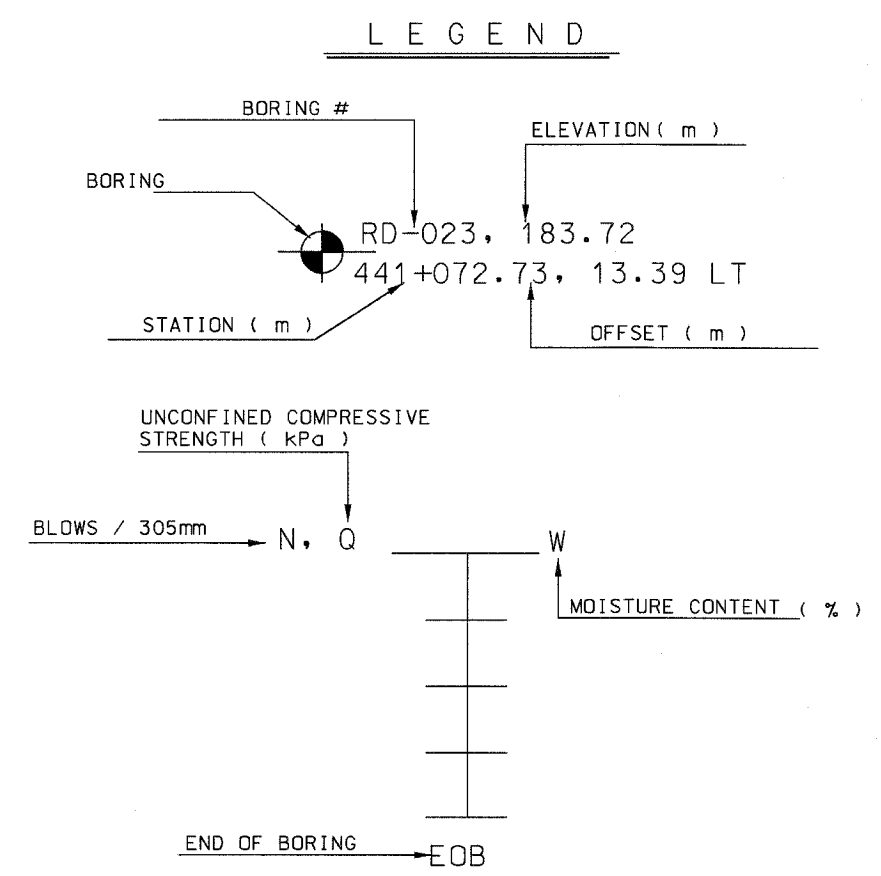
L E G E N D

BORING #

ELEVATION ( m )

BORING

RD-023, 183.72
441+072.73, 13.39 LT

STATION ( m )

OFFSET ( m )

UNCONFINED COMPRESSIVE STRENGTH ( kPa )

BLOWS / 305mm

N, Q

W

MOISTURE CONTENT ( % )

END OF BORING

EOB